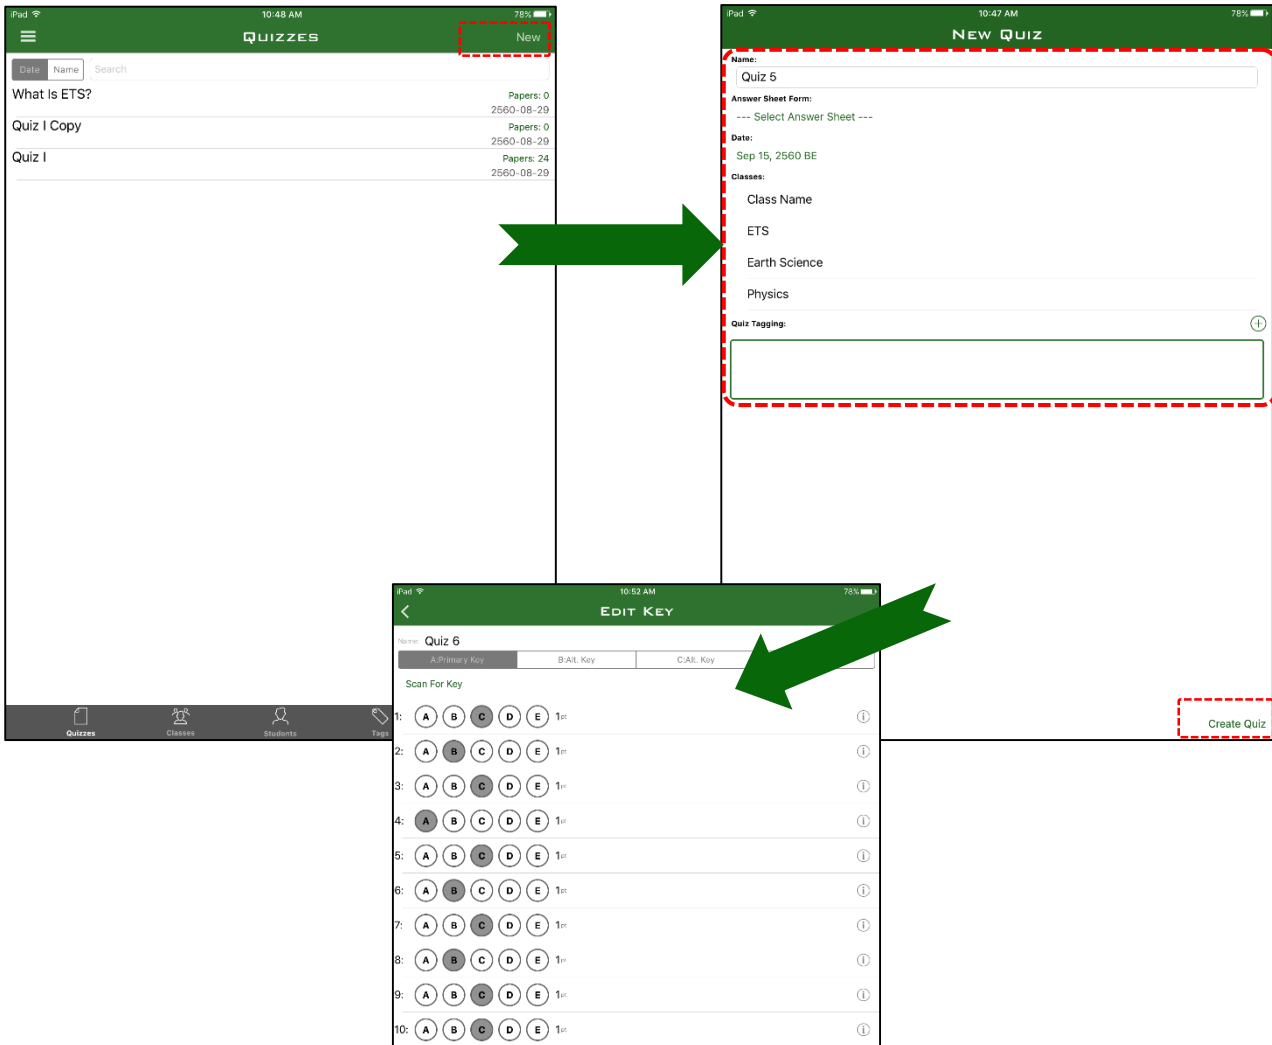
iPad 10:48 AM 78%

QUIZZES

New

Date Name Search

What Is ETS? Papers: 0 2560-08-29

Quiz I Copy Papers: 0 2560-08-29

Quiz I Papers: 24 2560-08-29

Quizzes Classes Students Tags

iPad 10:47 AM 78%

NEW QUIZ

Name:

Quiz 5

Answer Sheet Form:

--- Select Answer Sheet ---

Date:

Sep 15, 2560 BE

Classes:

Class Name

ETS

Earth Science

Physics

Quiz Tagging:

Create Quiz

iPad 10:52 AM 78%

EDIT KEY

Name: Quiz 6

A:Primary Key B:Alt. Key C:Alt. Key

Scan For Key

1: A B C D E 1pt

2: A B C D E 1pt

3: A B C D E 1pt

4: A B C D E 1pt

5: A B C D E 1pt

6: A B C D E 1pt

7: A B C D E 1pt

8: A B C D E 1pt

9: A B C D E 1pt

10: A B C D E 1pt